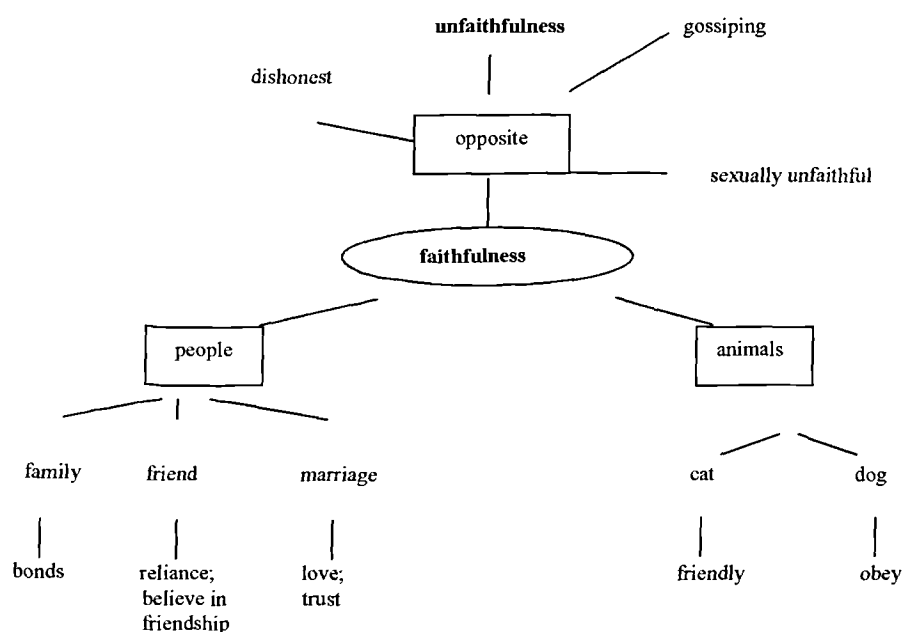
unfaithfulness

gossiping

dishonest

opposite

sexually unfaithful

faithfulness

people

animals

family

friend

marriage

cat

dog

bonds

reliance; believe in friendship

love; trust

friendly

obey